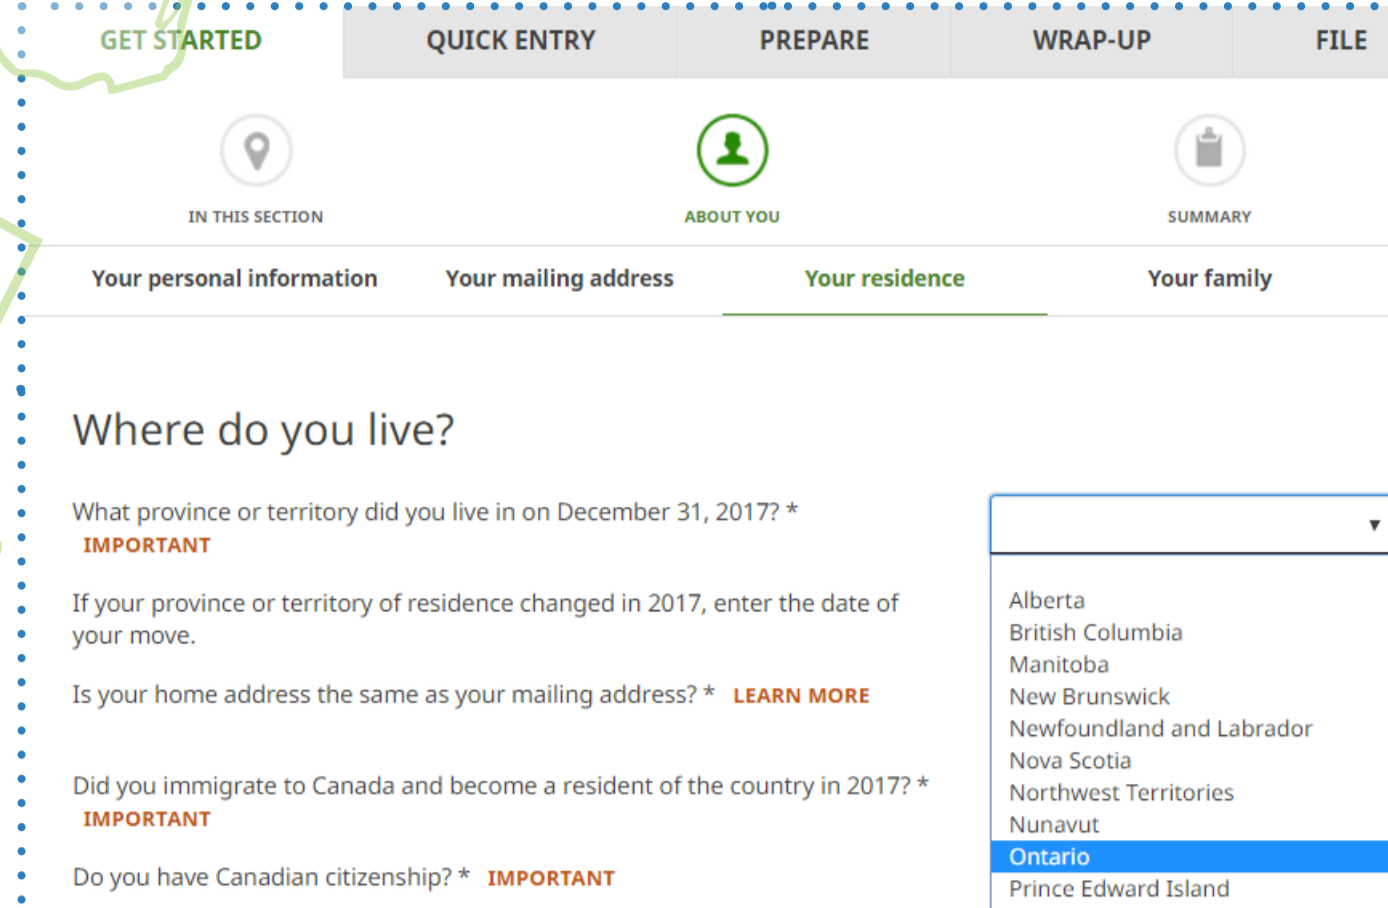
GET STARTED
QUICK ENTRY
PREPARE
WRAP-UP
FILE

IN THIS SECTION
ABOUT YOU
SUMMARY

Your personal information
Your mailing address
Your residence
Your family

Where do you live?

What province or territory did you live in on December 31, 2017? *
IMPORTANT

If your province or territory of residence changed in 2017, enter the date of your move.

Is your home address the same as your mailing address? * LEARN MORE

Did you immigrate to Canada and become a resident of the country in 2017? *
IMPORTANT

Do you have Canadian citizenship? * IMPORTANT

Alberta
British Columbia
Manitoba
New Brunswick
Newfoundland and Labrador
Nova Scotia
Northwest Territories
Nunavut
Ontario
Prince Edward Island